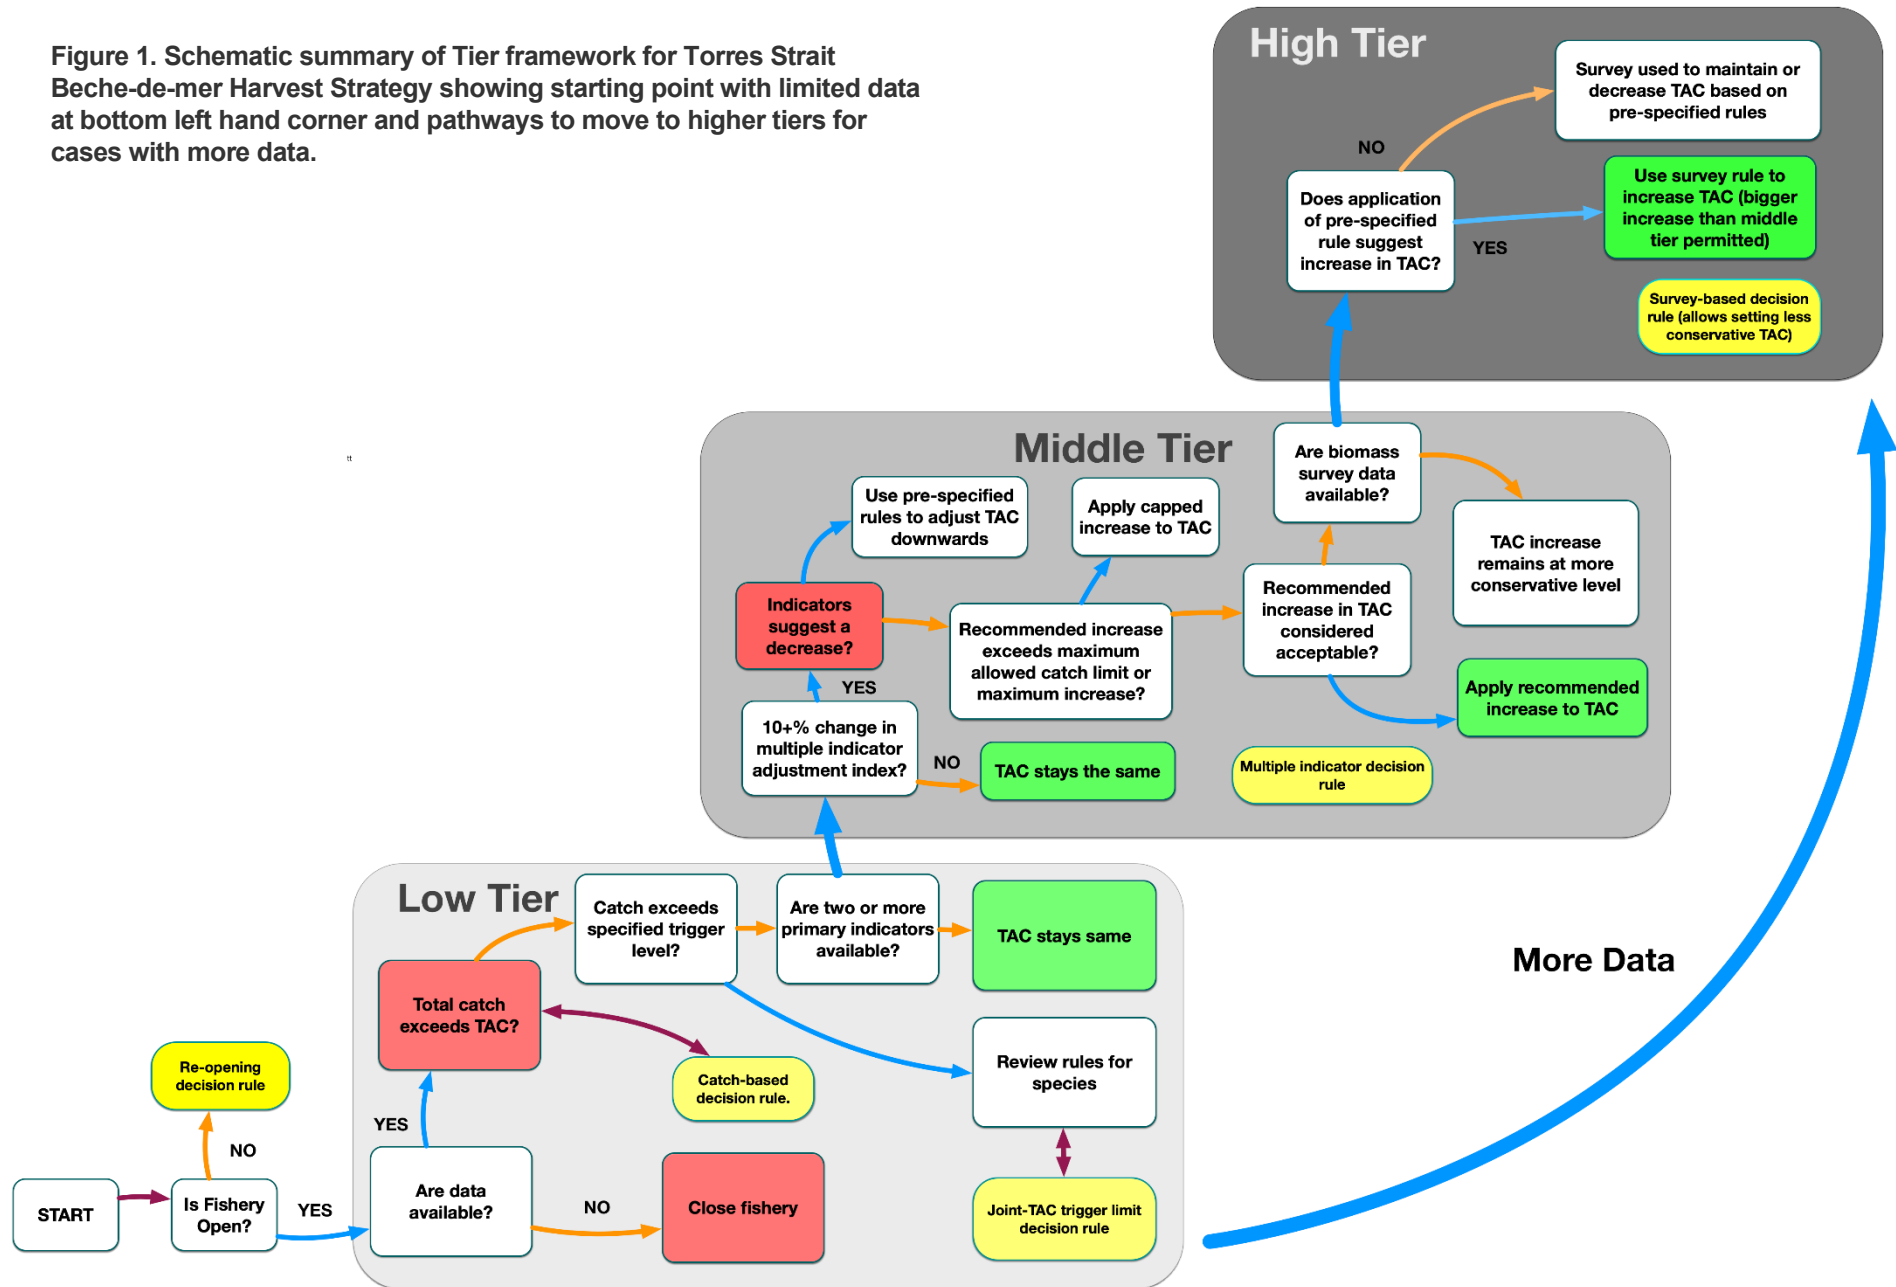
Figure 1. Schematic summary of Tier framework for Torres Strait Beche-de-mer Harvest Strategy showing starting point with limited data at bottom left hand corner and pathways to move to higher tiers for cases with more data.

High Tier

Survey used to maintain or decrease TAC based on pre-specified rules

NO

Does application of pre-specified rule suggest increase in TAC?

YES

Use survey rule to increase TAC (bigger increase than middle tier permitted)

Survey-based decision rule (allows setting less conservative TAC)

Middle Tier

Use pre-specified rules to adjust TAC downwards

Apply capped increase to TAC

Are biomass survey data available?

TAC increase remains at more conservative level

Indicators suggest a decrease?

Recommended increase exceeds maximum allowed catch limit or maximum increase?

Recommended increase in TAC considered acceptable?

Apply recommended increase to TAC

YES

10+% change in multiple indicator adjustment index?

NO

TAC stays the same

Multiple indicator decision rule

Low Tier

Catch exceeds specified trigger level?

Are two or more primary indicators available?

TAC stays same

Total catch exceeds TAC?

Catch-based decision rule.

Review rules for species

More Data

Re-opening decision rule

NO

YES

START

Is Fishery Open?

YES

Are data available?

NO

Close fishery

Joint-TAC trigger limit decision rule